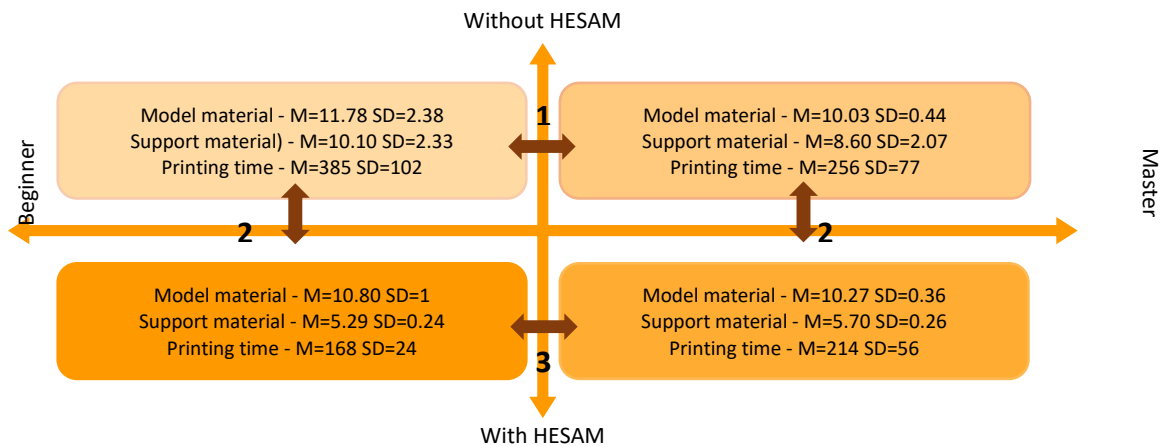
Without HESAM

Model material - M=11.78 SD=2.38
Support material) - M=10.10 SD=2.33
Printing time - M=385 SD=102

1

Model material - M=10.03 SD=0.44
Support material - M=8.60 SD=2.07
Printing time - M=256 SD=77

Beginner

Master

2

2

Model material - M=10.80 SD=1
Support material - M=5.29 SD=0.24
Printing time - M=168 SD=24

Model material - M=10.27 SD=0.36
Support material - M=5.70 SD=0.26
Printing time - M=214 SD=56

3

With HESAM